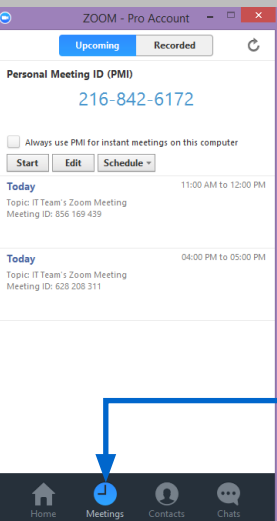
ZOOM - Pro Account

Upcoming | Recorded

Personal Meeting ID (PMI)

216-842-6172

Always use PMI for instant meetings on this computer

Start | Edit | Schedule

Today
11:00 AM to 12:00 PM
Topic: IT Team's Zoom Meeting
Meeting ID: 856 169 439

Today
04:00 PM to 05:00 PM
Topic: IT Team's Zoom Meeting
Meeting ID: 628 208 311

Home | Meetings | Contacts | Chats